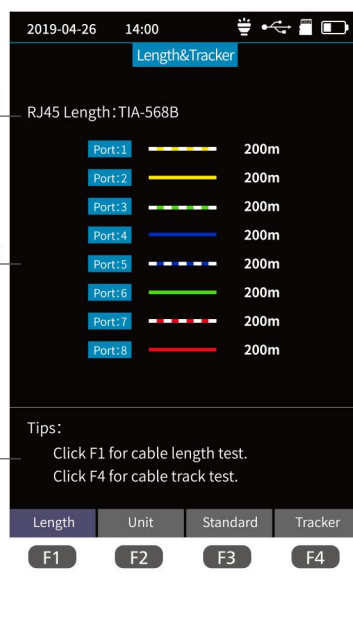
2019-04-26 14:00

Length&Tracker

RJ45 Length：TIA-568B

Port:1 200m
Port:2 200m
Port:3 200m
Port:4 200m
Port:5 200m
Port:6 200m
Port:7 200m
Port:8 200m

Tips：
Click F1 for cable length test.
Click F4 for cable track test.

Length Unit Standard Tracker
F1 F2 F3 F4